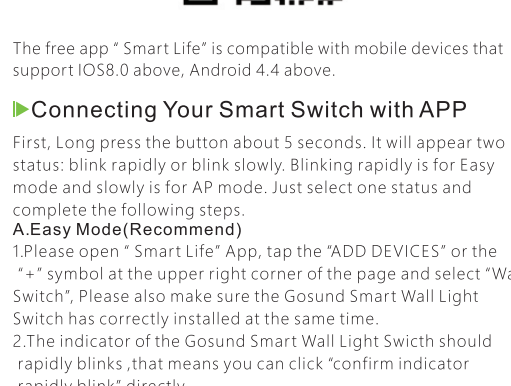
The free app " Smart Life" is compatible with mobile devices that support IOS8.0 above, Android 4.4 above.

Connecting Your Smart Switch with APP

First, Long press the button about 5 seconds. It will appear two status: blink rapidly or blink slowly. Blinking rapidly is for Easy mode and slowly is for AP mode. Just select one status and complete the following steps.

A.Easy Mode(Recommend)

1.Please open " Smart Life" App, tap the "ADD DEVICES" or the "+" symbol at the upper right corner of the page and select "Wa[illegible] Switch", Please also make sure the Gosund Smart Wall Light Switch has correctly installed at the same time.

2.The indicator of the Gosund Smart Wall Light Swicth should rapidly blinks ,that means you can click "confirm indicator rapidly blink" directly.